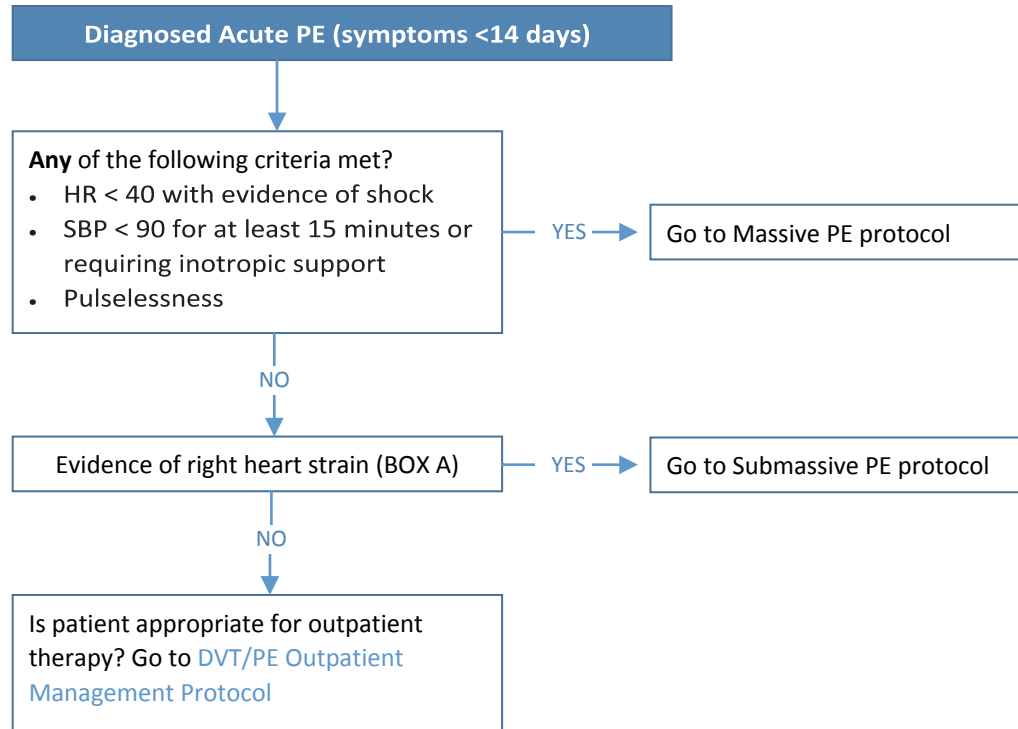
Diagnosed Acute PE (symptoms <14 days)

Any of the following criteria met?
- HR < 40 with evidence of shock
- SBP < 90 for at least 15 minutes or requiring inotropic support
- Pulselessness

YES

Go to Massive PE protocol

NO

Evidence of right heart strain (BOX A)

YES

Go to Submassive PE protocol

NO

Is patient appropriate for outpatient therapy? Go to DVT/PE Outpatient Management Protocol